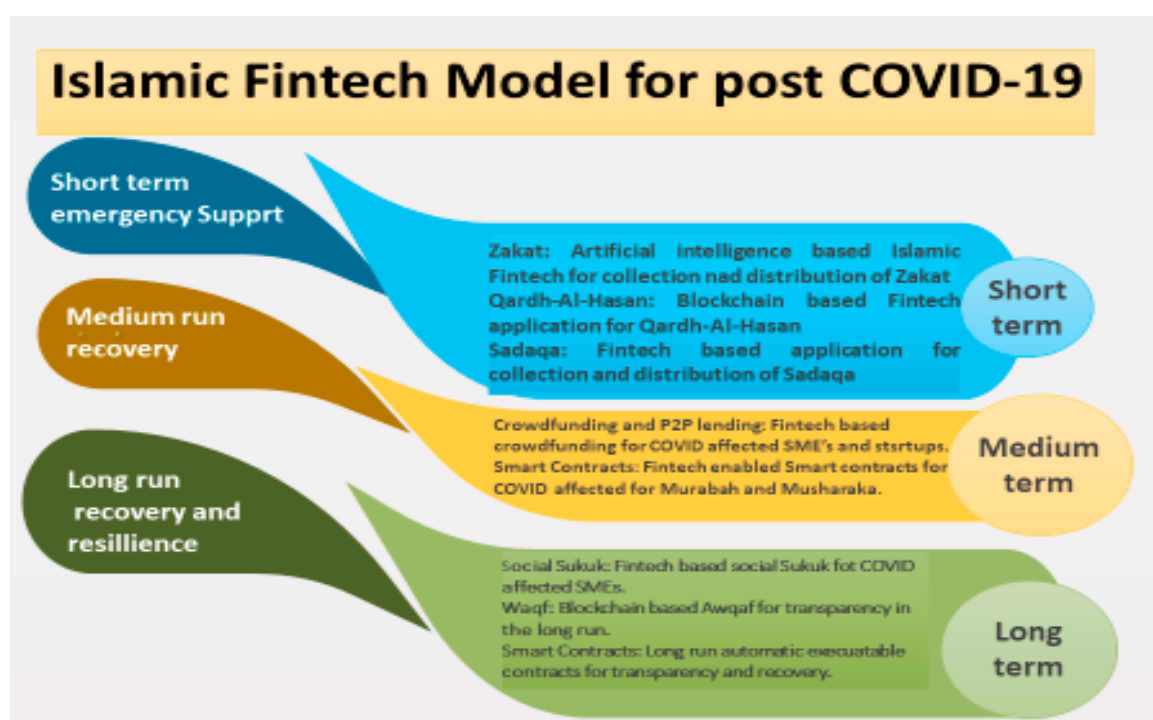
Islamic Fintech Model for post COVID-19

Short term emergency Supprt

Zakat: Artificial intelligence based Islamic Fintech for collection nad distribution of Zakat
Qardh-Al-Hasan: Blockchain based Fintech application for Qardh-Al-Hasan
Sadaqa: Fintech based application for collection and distribution of Sadaqa

Short term

Medium run recovery

Crowdfunding and P2P lending: Fintech based crowdfunding for COVID affected SME's and stsrtups.
Smart Contracts: Fintech enabled Smart contracts for COVID affected for Murabah and Musharaka.

Medium term

Long run recovery and resillience

Social Sukuk: Fintech based social Sukuk fot COVID affected SMEs.
Waqf: Blockchain based Awqaf for transparency in the long run.
Smart Contracts: Long run automatic executable contracts for transparency and recovery.

Long term